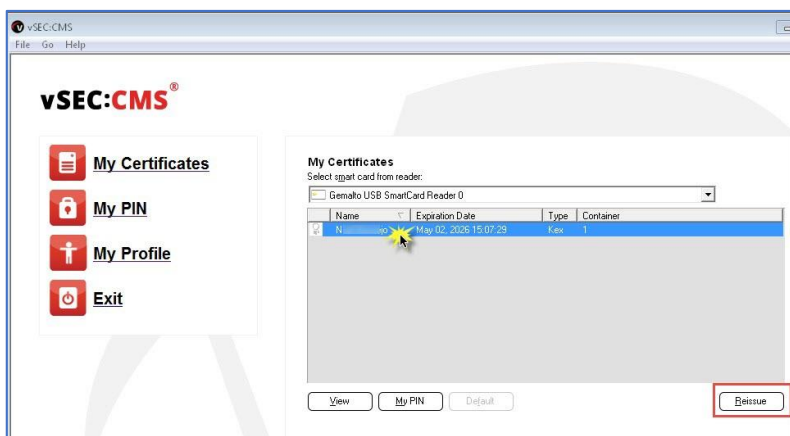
vSEC:CMS
File Go Help

vSEC:CMS®

My Certificates
My PIN
My Profile
Exit

My Certificates
Select smart card from reader:
Gemalto USB SmartCard Reader 0

| Name | Expiration Date | Type | Container |
|---|---|---|---|
| N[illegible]o | May 02, 2026 15:07:29 | Kex | 1 |

View My PIN Default Reissue